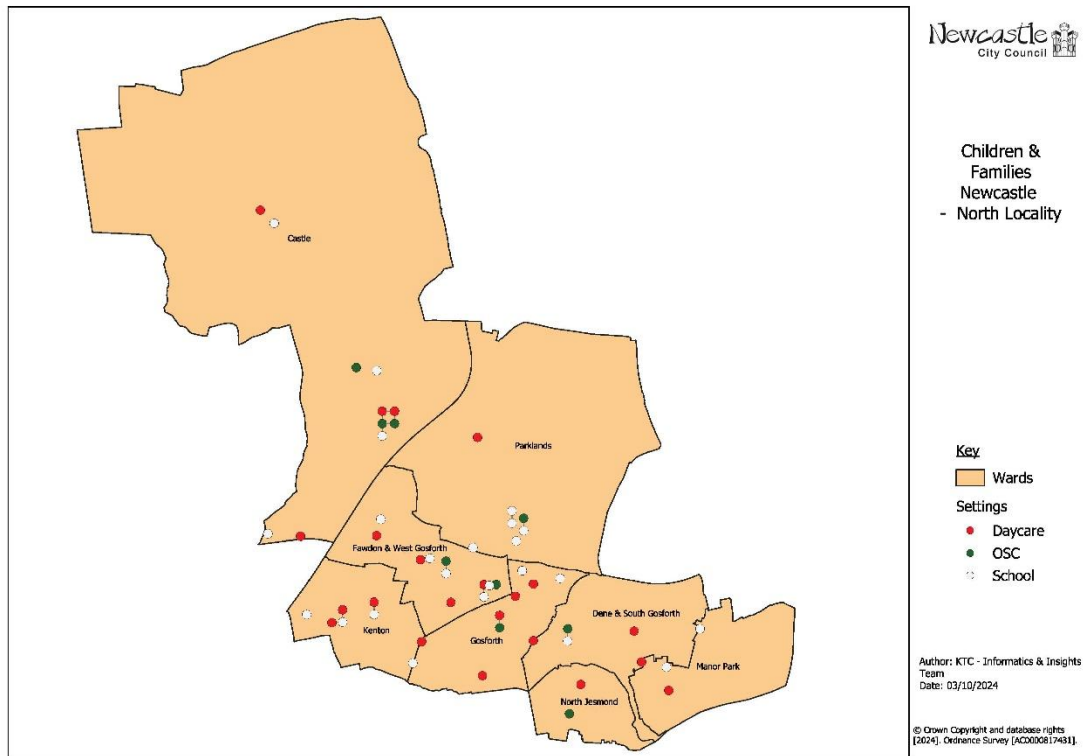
Castle

Parklands

Fawdon & West Gosforth

Kenton

Gosforth

Dene & South Gosforth

Manor Park

North Jesmond

Newcastle
City Council

Children & Families Newcastle - North Locality

Key

Wards

Settings

Daycare

OSC

School

Author: KTC - Informatics & Insights Team
Date: 03/10/2024

© Crown Copyright and database rights [2024]. Ordnance Survey [AC0000817431].